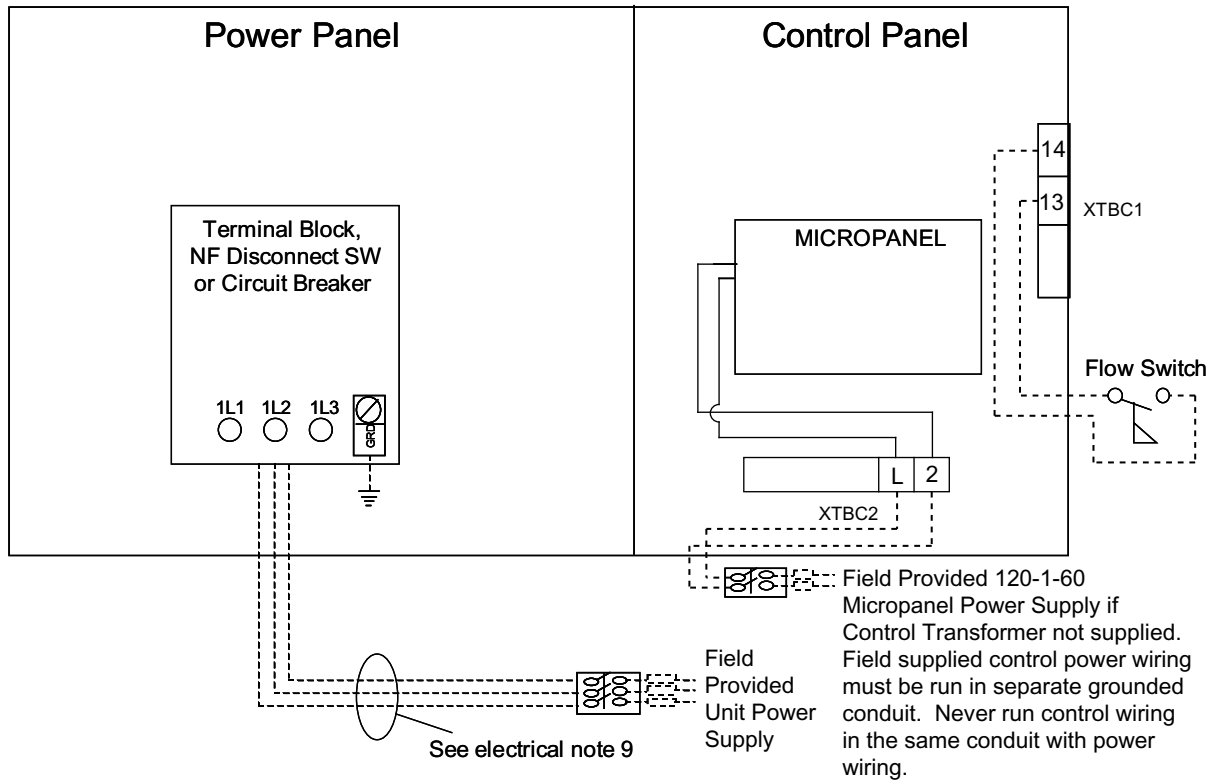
Power Panel

Control Panel

Terminal Block, NF Disconnect SW or Circuit Breaker

1L1 1L2 1L3 GRD

MICROPANEL

14
13
XTBC1

Flow Switch

L 2
XTBC2

Field Provided 120-1-60 Micropanel Power Supply if Control Transformer not supplied. Field supplied control power wiring must be run in separate grounded conduit. Never run control wiring in the same conduit with power wiring.

Field Provided Unit Power Supply

See electrical note 9